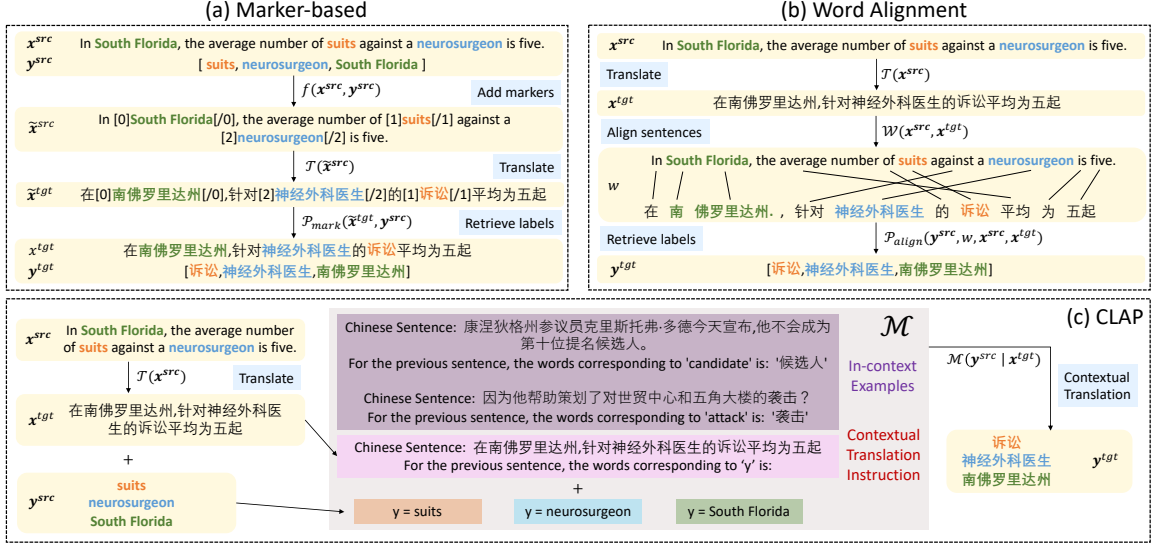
(a) Marker-based

$x^{src}$ In South Florida, the average number of suits against a neurosurgeon is five.
$y^{src}$ [ suits, neurosurgeon, South Florida ]

$f(x^{src}, y^{src})$ Add markers

$\tilde{x}^{src}$ In [0]South Florida[/0], the average number of [1]suits[/1] against a [2]neurosurgeon[/2] is five.

$\mathcal{T}(\tilde{x}^{src})$ Translate

$\tilde{x}^{tgt}$ 在[0]南佛罗里达州[/0],针对[2]神经外科医生[/2]的[1]诉讼[/1]平均为五起

$\mathcal{P}_{mark}(\tilde{x}^{tgt}, y^{src})$ Retrieve labels

$x^{tgt}$ 在南佛罗里达州,针对神经外科医生的诉讼平均为五起
$y^{tgt}$ [诉讼,神经外科医生,南佛罗里达州]

(b) Word Alignment

$x^{src}$ In South Florida, the average number of suits against a neurosurgeon is five.

Translate $\mathcal{T}(x^{src})$

$x^{tgt}$ 在南佛罗里达州,针对神经外科医生的诉讼平均为五起

Align sentences $\mathcal{W}(x^{src}, x^{tgt})$

$w$ In South Florida, the average number of suits against a neurosurgeon is five.
在 南 佛罗里达州. , 针对 神经外科医生 的 诉讼 平均 为 五起

Retrieve labels $\mathcal{P}_{align}(y^{src}, w, x^{src}, x^{tgt})$

$y^{tgt}$ [诉讼,神经外科医生,南佛罗里达州]

(c) CLAP

$x^{src}$ In South Florida, the average number of suits against a neurosurgeon is five.

$\mathcal{T}(x^{src})$ Translate

$x^{tgt}$ 在南佛罗里达州,针对神经外科医生的诉讼平均为五起

+

$y^{src}$ suits neurosurgeon South Florida

$\mathcal{M}$

Chinese Sentence: 康涅狄格州参议员克里斯托弗·多德今天宣布,他不会成为第十位提名候选人。
For the previous sentence, the words corresponding to 'candidate' is: '候选人'

Chinese Sentence: 因为他帮助策划了对世贸中心和五角大楼的袭击?
For the previous sentence, the words corresponding to 'attack' is: '袭击'

In-context Examples

Chinese Sentence: 在南佛罗里达州,针对神经外科医生的诉讼平均为五起
For the previous sentence, the words corresponding to 'y' is:

Contextual Translation Instruction

+

y = suits y = neurosurgeon y = South Florida

$\mathcal{M}(y^{src} \mid x^{tgt})$

Contextual Translation

诉讼
神经外科医生
南佛罗里达州 $y^{tgt}$